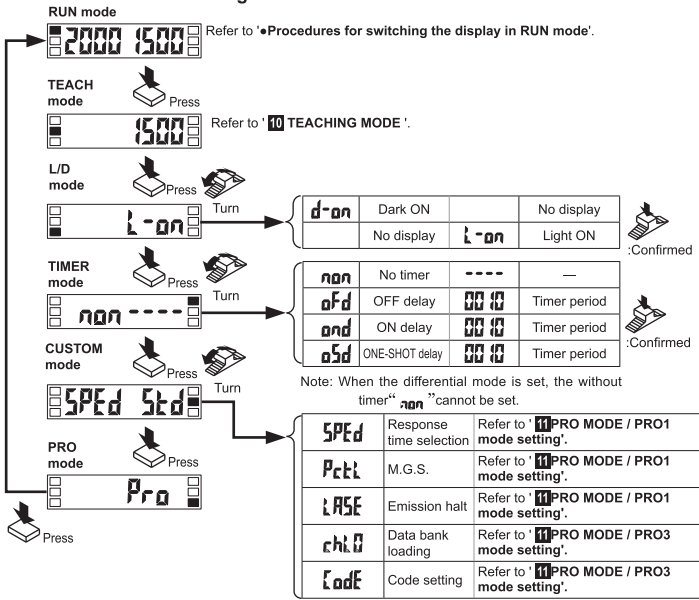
RUN mode

2000 1500

Refer to '•Procedures for switching the display in RUN mode'.

TEACH mode

Press

1500

Refer to '10 TEACHING MODE'.

L/D mode

Press

Turn

L-on

| d-on | Dark ON | | No display |
|---|---|---|---|
| | No display | L-on | Light ON |

:Confirmed

TIMER mode

Press

Turn

non ----

| non | No timer | ---- | — |
|---|---|---|---|
| oFd | OFF delay | 0010 | Timer period |
| ond | ON delay | 0010 | Timer period |
| oSd | ONE-SHOT delay | 0010 | Timer period |

:Confirmed

CUSTOM mode

Press

Turn

SPEd Std

Note: When the differential mode is set, the without timer "non" cannot be set.

| SPEd | Response time selection | Refer to '11 PRO MODE / PRO1 mode setting'. |
|---|---|---|
| PctL | M.G.S. | Refer to '11 PRO MODE / PRO1 mode setting'. |
| LASE | Emission halt | Refer to '11 PRO MODE / PRO1 mode setting'. |
| chLd | Data bank loading | Refer to '11 PRO MODE / PRO3 mode setting'. |
| CodE | Code setting | Refer to '11 PRO MODE / PRO3 mode setting'. |

PRO mode

Press

Pro

Press